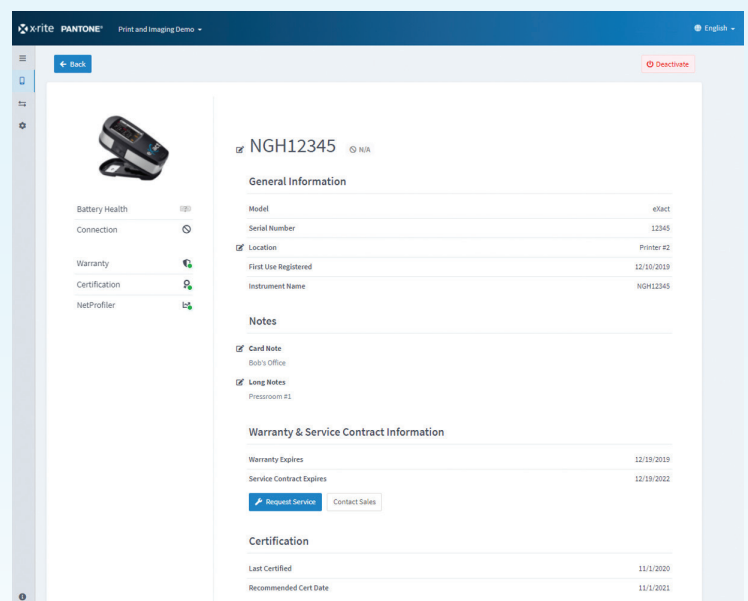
x·rite PANTONE® Print and Imaging Demo ▾

English ▾

← Back

Deactivate

NGH12345 N/A

Battery Health

Connection

Warranty

Certification

NetProfiler

General Information

| | |
|---|---|
| Model | eXact |
| Serial Number | 12345 |
| Location | Printer #2 |
| First Use Registered | 12/10/2019 |
| Instrument Name | NGH12345 |

Notes

Card Note
Bob's Office

Long Notes
Pressroom #1

Warranty & Service Contract Information

| | |
|---|---|
| Warranty Expires | 12/19/2019 |
| Service Contract Expires | 12/19/2022 |

Request Service

Contact Sales

Certification

| | |
|---|---|
| Last Certified | 11/1/2020 |
| Recommended Cert Date | 11/1/2021 |